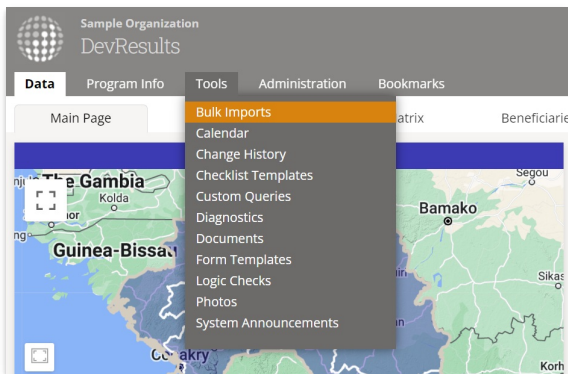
Sample Organization
DevResults

Data
Program Info
Tools
Administration
Bookmarks

Main Page
atrix
Beneficiarie

Bulk Imports
Calendar
Change History
Checklist Templates
Custom Queries
Diagnostics
Documents
Form Templates
Logic Checks
Photos
System Announcements

The Gambia
Kolda
Guinea-Bissau
Bamako
Segou
Sikas
Conakry
Korh